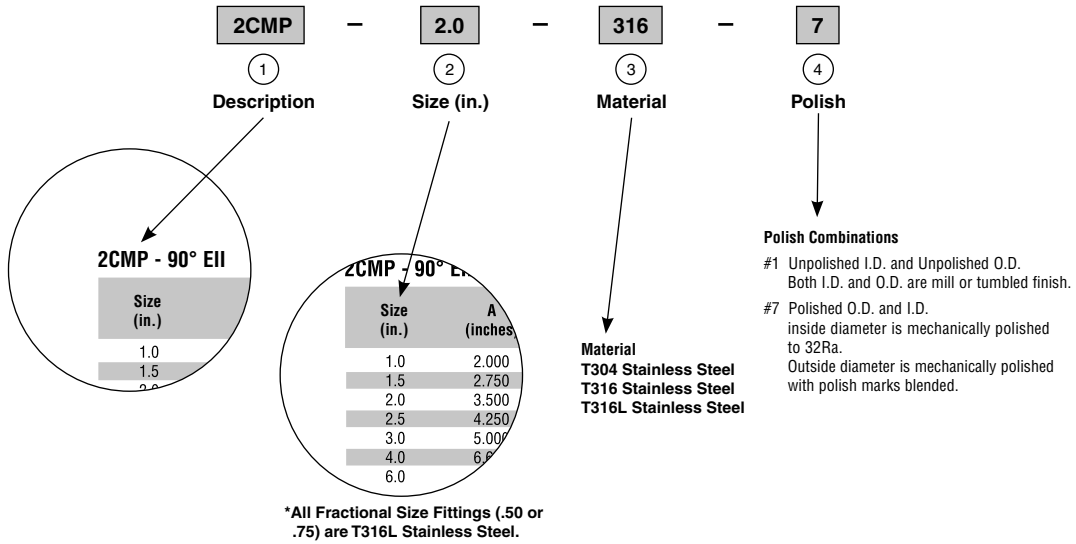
2CMP – 2.0 – 316 – 7

1
Description

2
Size (in.)

3
Material

4
Polish

2CMP - 90° Ell

| Size (in.) |
|---|
| 1.0 |
| 1.5 |
| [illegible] |

2CMP - 90° E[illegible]

| Size (in.) | A (inches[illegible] |
|---|---|
| 1.0 | 2.000 |
| 1.5 | 2.750 |
| 2.0 | 3.500 |
| 2.5 | 4.250 |
| 3.0 | 5.00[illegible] |
| 4.0 | 6.6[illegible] |
| 6.0 | |

*All Fractional Size Fittings (.50 or .75) are T316L Stainless Steel.

Material
T304 Stainless Steel
T316 Stainless Steel
T316L Stainless Steel

Polish Combinations
#1 Unpolished I.D. and Unpolished O.D.
Both I.D. and O.D. are mill or tumbled finish.
#7 Polished O.D. and I.D.
inside diameter is mechanically polished to 32Ra.
Outside diameter is mechanically polished with polish marks blended.